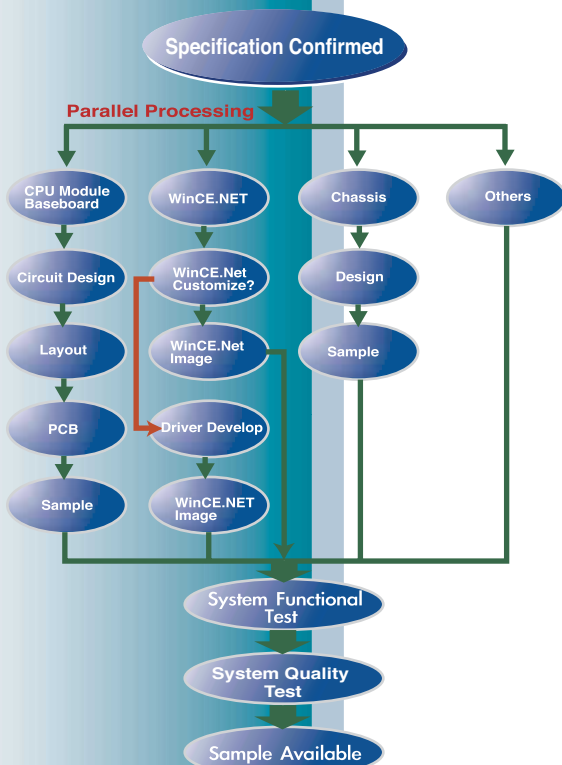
Specification Confirmed

Parallel Processing

CPU Module Baseboard

WinCE.NET

Chassis

Others

Circuit Design

WinCE.Net Customize?

Design

Layout

WinCE.Net Image

Sample

PCB

Driver Develop

Sample

WinCE.NET Image

System Functional Test

System Quality Test

Sample Available